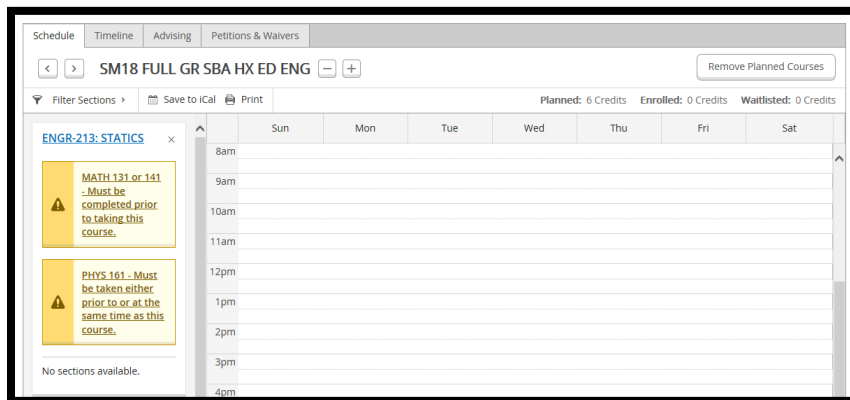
Schedule Timeline Advising Petitions & Waivers

SM18 FULL GR SBA HX ED ENG

Remove Planned Courses

Filter Sections › Save to iCal Print

Planned: 6 Credits Enrolled: 0 Credits Waitlisted: 0 Credits

ENGR-213: STATICS ×

MATH 131 or 141 - Must be completed prior to taking this course.

PHYS 161 - Must be taken either prior to or at the same time as this course.

No sections available.

| | Sun | Mon | Tue | Wed | Thu | Fri | Sat |
|---|---|---|---|---|---|---|---|
| 8am | | | | | | | |
| 9am | | | | | | | |
| 10am | | | | | | | |
| 11am | | | | | | | |
| 12pm | | | | | | | |
| 1pm | | | | | | | |
| 2pm | | | | | | | |
| 3pm | | | | | | | |
| 4pm | | | | | | | |